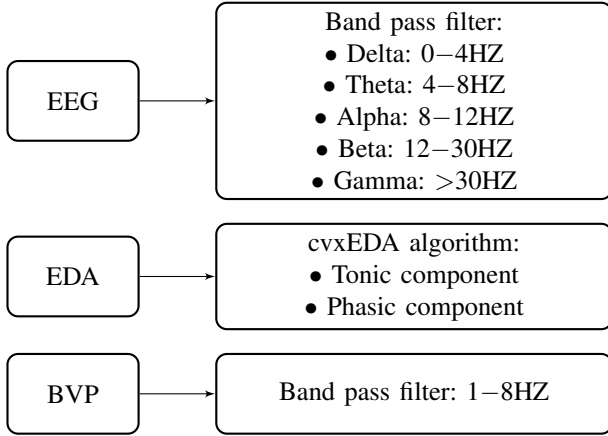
EEG

Band pass filter:
• Delta: $0-4$HZ
• Theta: $4-8$HZ
• Alpha: $8-12$HZ
• Beta: $12-30$HZ
• Gamma: $>30$HZ

EDA

cvxEDA algorithm:
• Tonic component
• Phasic component

BVP

Band pass filter: $1-8$HZ